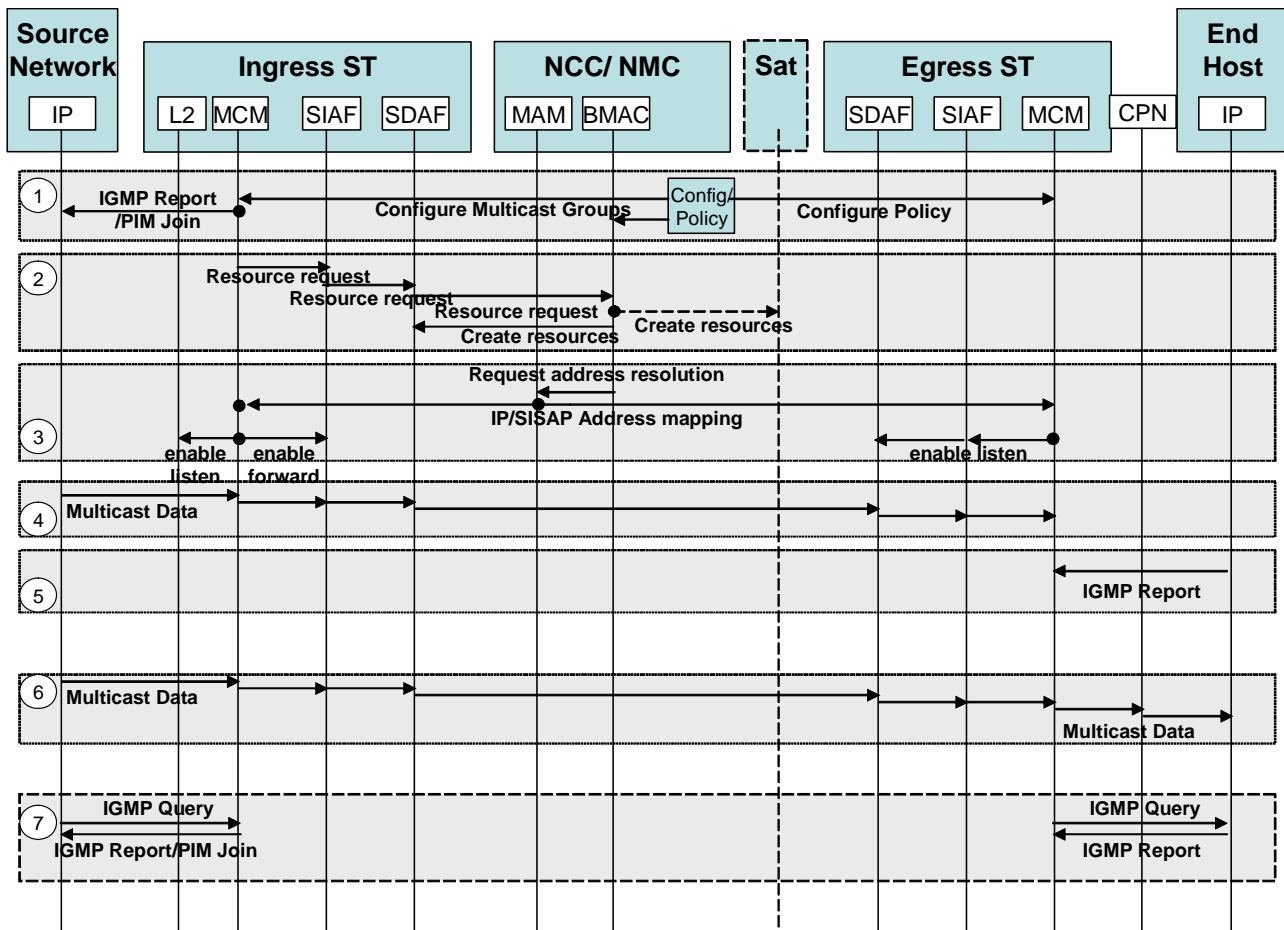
Source Network

IP

Ingress ST

L2 MCM SIAF SDAF

NCC/ NMC

MAM BMAC

Sat

Egress ST

SDAF SIAF MCM

CPN

End Host

IP

1

IGMP Report /PIM Join

Configure Multicast Groups

Config/ Policy

Configure Policy

2

Resource request

Resource request

Resource request

Create resources

Create resources

Request address resolution

IP/SISAP Address mapping

3

enable listen

enable forward

enable listen

Multicast Data

4

5

IGMP Report

6

Multicast Data

Multicast Data

7

IGMP Query

IGMP Report/PIM Join

IGMP Query

IGMP Report